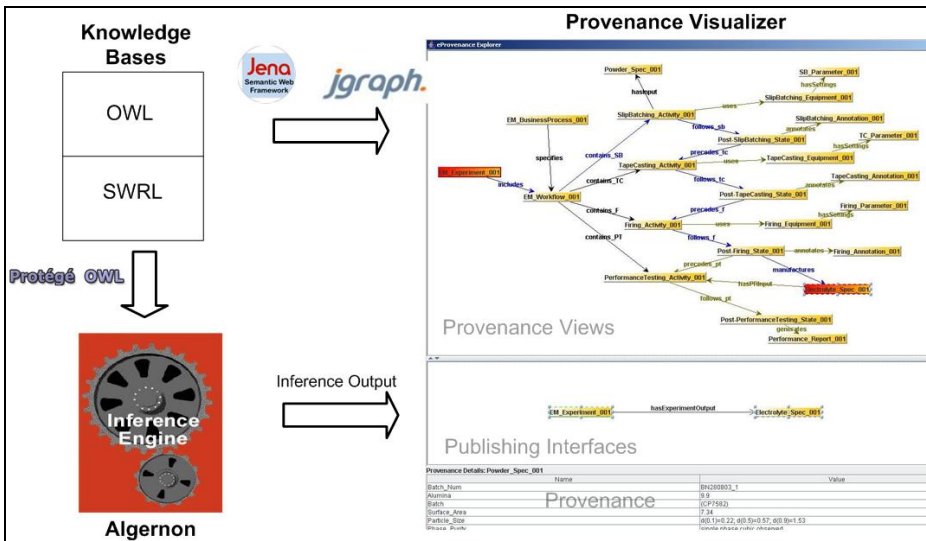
Knowledge Bases

OWL

SWRL

Jena Semantic Web Framework

jgraph.

Protégé OWL

Inference Engine

Algernon

Inference Output

Provenance Visualizer

eProvenance Explorer

Powder_Spec_001

hasInput

SB_Parameter_001

hasSettings

SlipBatching_Activity_001

uses

SlipBatching_Equipment_001

EM_BusinessProcess_001

follows_sb

SlipBatching_Annotation_001

annotates

Post-SlipBatching_State_001

hasSettings

TC_Parameter_001

specifies

contains_SB

precedes_tc

TapeCasting_Activity_001

uses

TapeCasting_Equipment_001

EM_Experiment_001

includes

contains_TC

follows_tc

TapeCasting_Annotation_001

EM_Workflow_001

Post-TapeCasting_State_001

annotates

Firing_Parameter_001

contains_F

precedes_f

hasSettings

Firing_Activity_001

uses

Firing_Equipment_001

contains_PT

follows_f

Post-Firing_State_001

annotates

Firing_Annotation_001

precedes_pt

manufactures

PerformanceTesting_Activity_001

hasPTInput

Electrolyte_Spec_001

follows_pt

Post-PerformanceTesting_State_001

generates

Performance_Report_001

Provenance Views

EM_Experiment_001

hasExperimentOutput

Electrolyte_Spec_001

Publishing Interfaces

Provenance Details: Powder_Spec_001

| Name | Value |
|---|---|
| Batch_Num | BN280803_1 |
| Alumina | 9.9 |
| Batch | (CP7562) |
| Surface_Area | 7.34 |
| Particle_Size | d(0.1)=0.22; d(0.5)=0.57; d(0.9)=1.53 |
| Phase_Purity | single phase cubic observed |

Provenance